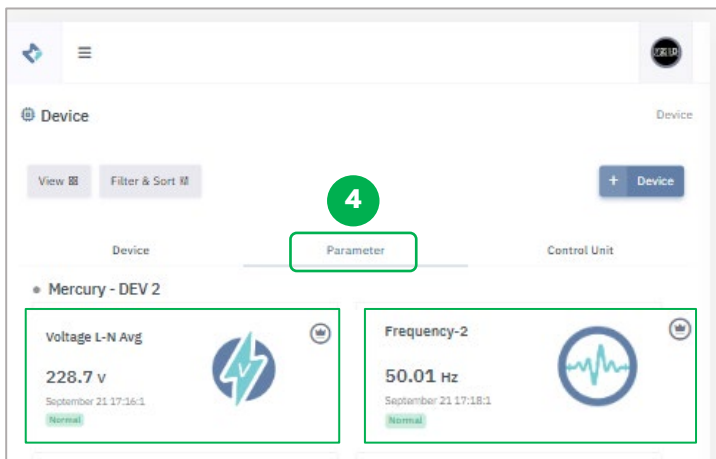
≡

Device

Device

View

Filter & Sort

+ Device

4

Device

Parameter

Control Unit

• Mercury - DEV 2

Voltage L-N Avg

228.7 v

September 21 17:16:1

Normal

Frequency-2

50.01 Hz

September 21 17:18:1

Normal